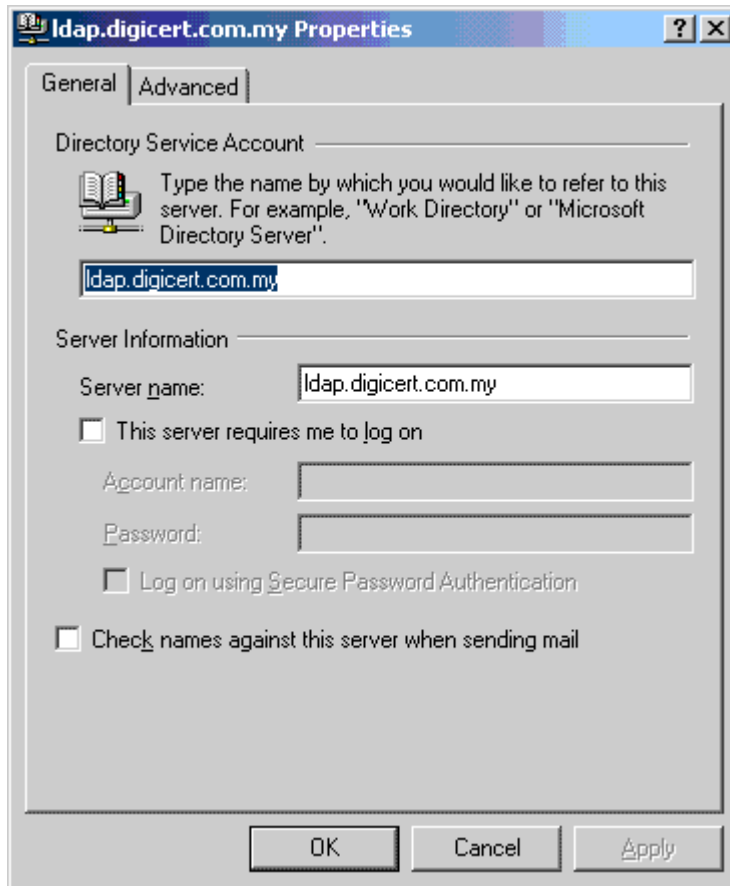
ldap.digicert.com.my Properties

?
X

General
Advanced

Directory Service Account

Type the name by which you would like to refer to this server. For example, "Work Directory" or "Microsoft Directory Server".

ldap.digicert.com.my

Server Information

Server name:
ldap.digicert.com.my

This server requires me to log on

Account name:

Password:

Log on using Secure Password Authentication

Check names against this server when sending mail

OK
Cancel
Apply